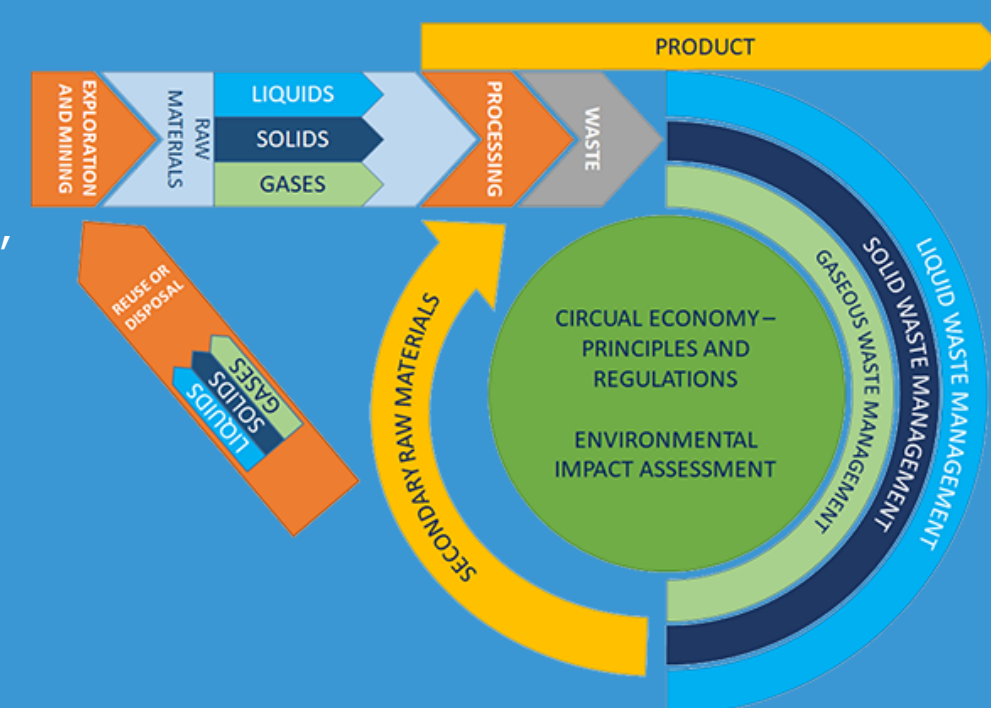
PRODUCT

EXPLORATION AND MINING

RAW MATERIALS

LIQUIDS

SOLIDS

GASES

PROCESSING

WASTE

REUSE OR DISPOSAL

GASES

SOLIDS

LIQUIDS

SECONDARY RAW MATERIALS

CIRCUAL ECONOMY – PRINCIPLES AND REGULATIONS

ENVIRONMENTAL IMPACT ASSESSMENT

GASEOUS WASTE MANAGEMENT

SOLID WASTE MANAGEMENT

LIQUID WASTE MANAGEMENT